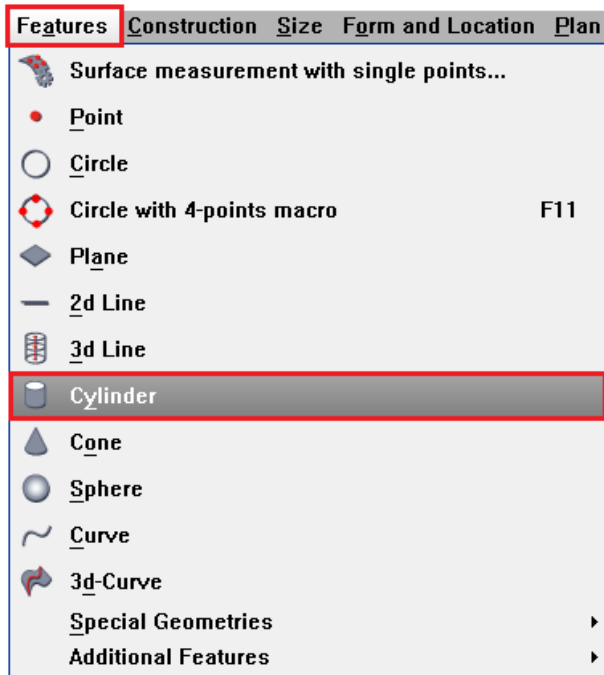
Features Construction Size Form and Location Plan

Surface measurement with single points...
Point
Circle
Circle with 4-points macro F11
Plane
2d Line
3d Line
Cylinder
Cone
Sphere
Curve
3d-Curve
Special Geometries
Additional Features